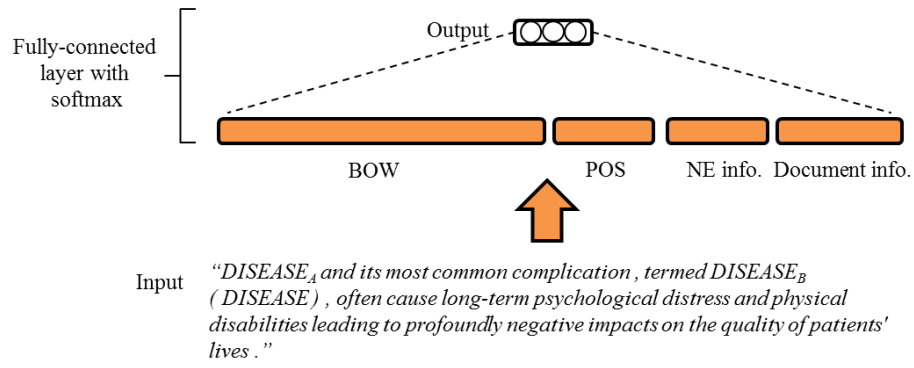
Fully-connected layer with softmax

Output

BOW

POS

NE info.

Document info.

Input “$DISEASE_A$ and its most common complication , termed $DISEASE_B$ ( DISEASE) , often cause long-term psychological distress and physical disabilities leading to profoundly negative impacts on the quality of patients' lives .”